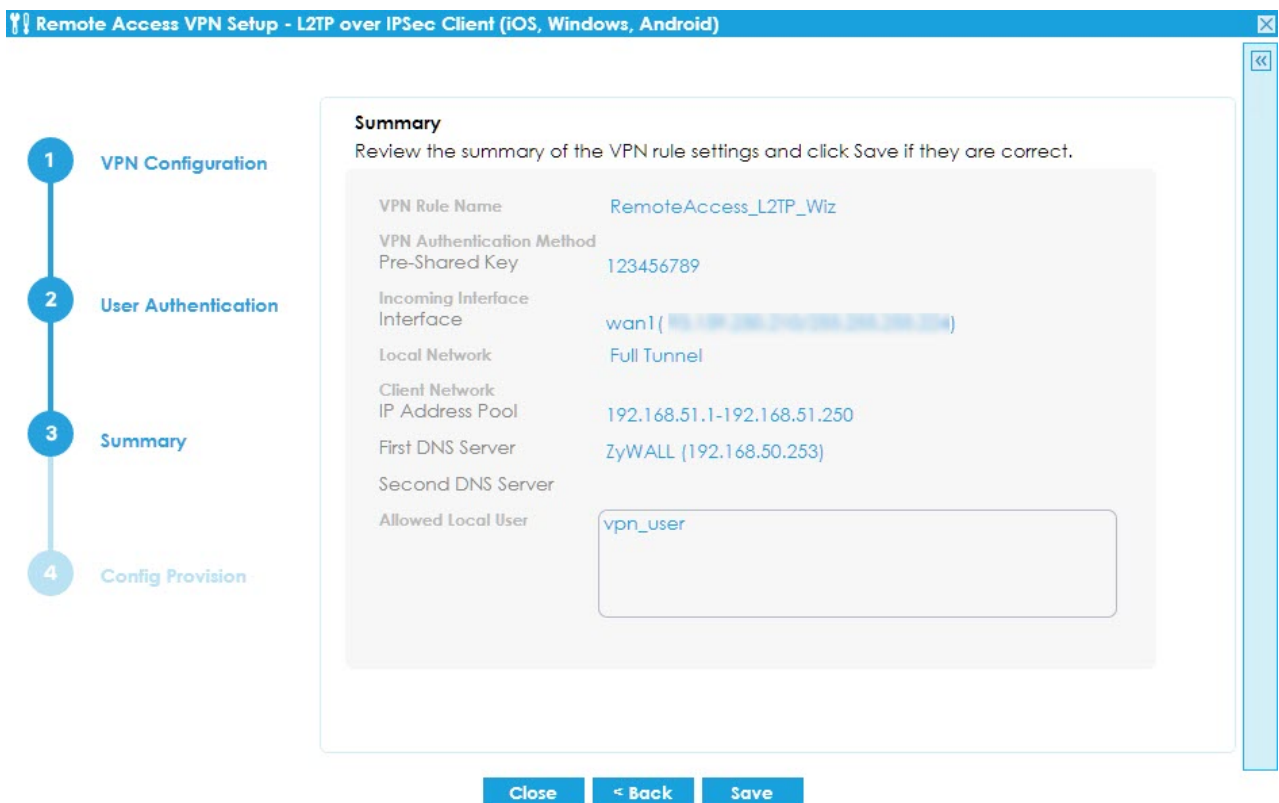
Remote Access VPN Setup - L2TP over IPSec Client (iOS, Windows, Android)

1 VPN Configuration

2 User Authentication

3 Summary

4 Config Provision

Summary

Review the summary of the VPN rule settings and click Save if they are correct.

VPN Rule Name RemoteAccess_L2TP_Wiz

VPN Authentication Method
Pre-Shared Key 123456789

Incoming Interface
Interface wan1( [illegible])

Local Network Full Tunnel

Client Network
IP Address Pool 192.168.51.1-192.168.51.250

First DNS Server ZyWALL (192.168.50.253)

Second DNS Server

Allowed Local User vpn_user

Close < Back Save